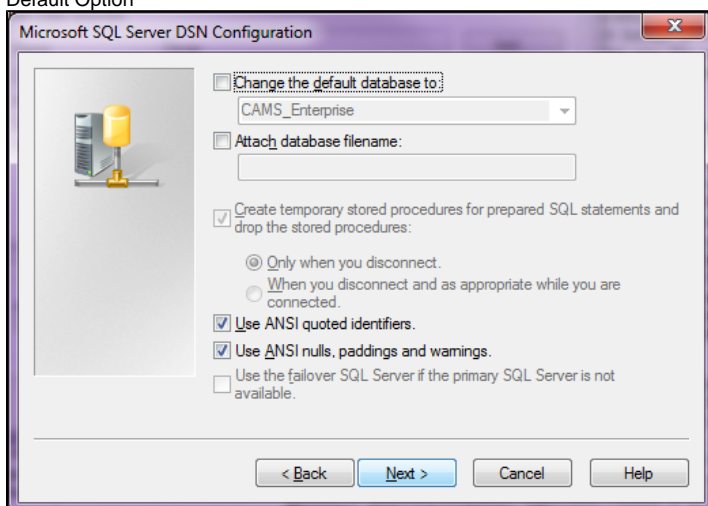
Default Option

Microsoft SQL Server DSN Configuration

Change the default database to:

CAMS_Enterprise

Attach database filename:

Create temporary stored procedures for prepared SQL statements and drop the stored procedures:

Only when you disconnect.

When you disconnect and as appropriate while you are connected.

Use ANSI quoted identifiers.

Use ANSI nulls, paddings and warnings.

Use the failover SQL Server if the primary SQL Server is not available.

< Back

Next >

Cancel

Help